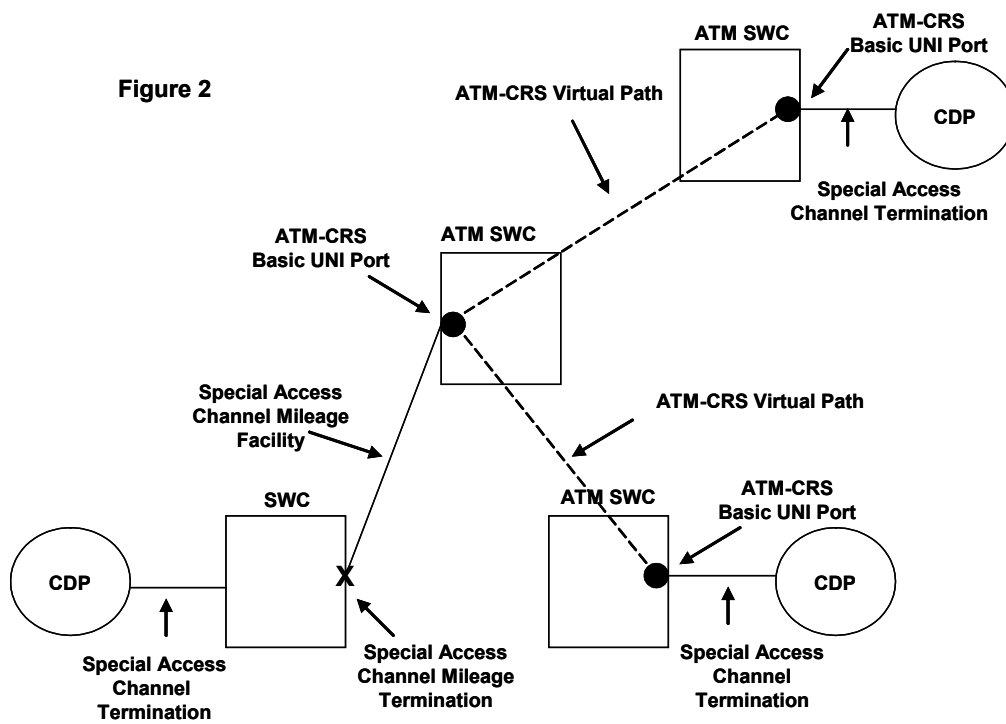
Figure 2

ATM SWC

ATM-CRS Basic UNI Port

ATM-CRS Virtual Path

CDP

Special Access Channel Termination

ATM-CRS Basic UNI Port

ATM SWC

Special Access Channel Mileage Facility

ATM-CRS Virtual Path

SWC

ATM SWC

ATM-CRS Basic UNI Port

CDP

X

CDP

Special Access Channel Termination

Special Access Channel Mileage Termination

Special Access Channel Termination